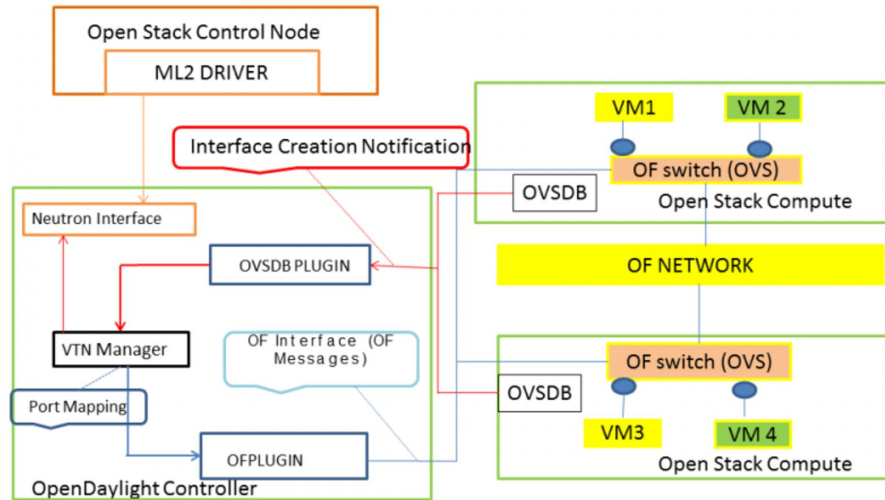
Open Stack Control Node

ML2 DRIVER

Interface Creation Notification

VM1

VM 2

OF switch (OVS)

OVSDB

Open Stack Compute

Neutron Interface

OVSDB PLUGIN

OF NETWORK

VTN Manager

OF Interface (OF Messages)

Port Mapping

OF switch (OVS)

OVSDB

OFPLUGIN

VM3

VM 4

Open Stack Compute

OpenDaylight Controller